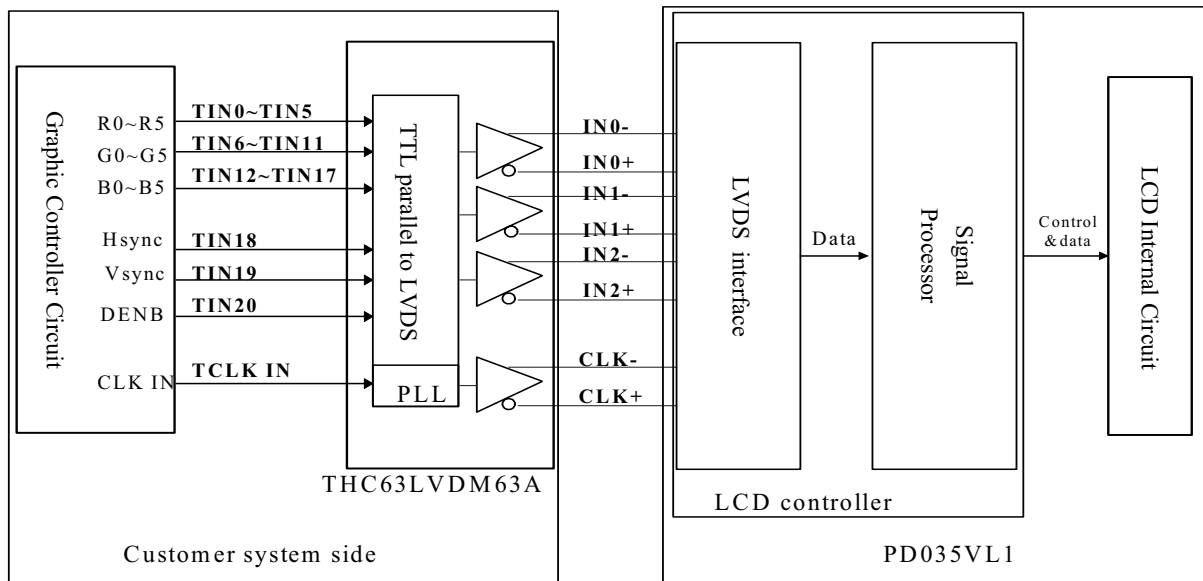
Graphic Controller Circuit

R0~R5
G0~G5
B0~B5
Hsync
Vsync
DENB
CLK IN

TIN0~TIN5
TIN6~TIN11
TIN12~TIN17
TIN18
TIN19
TIN20
TCLK IN

TTL parallel to LVDS

PLL

THC63LVDM63A

Customer system side

IN0-
IN0+
IN1-
IN1+
IN2-
IN2+
CLK-
CLK+

LVDS interface

Data

Signal Processor

Control &data

LCD Internal Circuit

LCD controller

PD035VL1